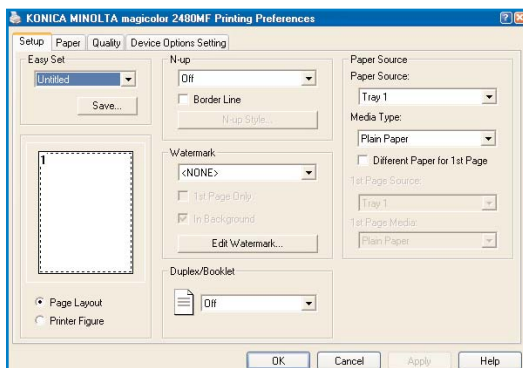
KONICA MINOLTA magicolor 2480MF Printing Preferences

Setup | Paper | Quality | Device Options Setting

Easy Set
Untitled
Save...

1

Page Layout
Printer Figure

N-up
Off
Border Line
N-up Style...

Watermark
<NONE>
1st Page Only
In Background
Edit Watermark...

Duplex/Booklet
Off

Paper Source
Paper Source:
Tray 1
Media Type:
Plain Paper
Different Paper for 1st Page
1st Page Source:
Tray 1
1st Page Media:
Plain Paper

OK | Cancel | Apply | Help